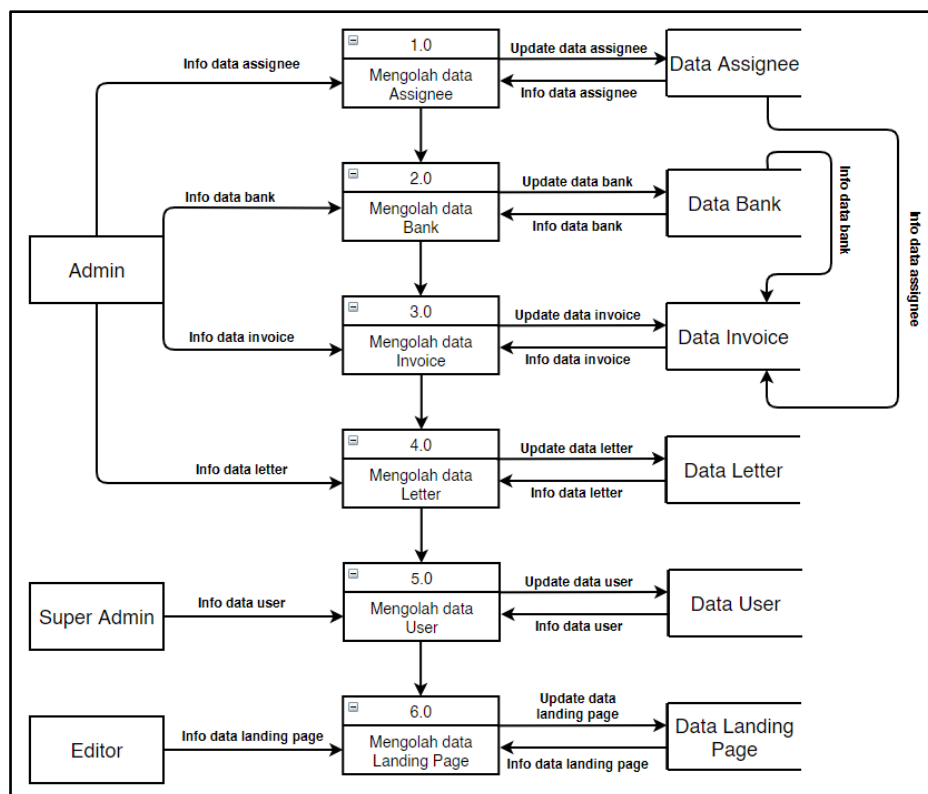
Admin

Info data assignee

1.0
Mengolah data Assignee

Update data assignee

Info data assignee

Data Assignee

Info data bank

2.0
Mengolah data Bank

Update data bank

Info data bank

Data Bank

Info data bank

Info data assignee

Info data invoice

3.0
Mengolah data Invoice

Update data invoice

Info data invoice

Data Invoice

Info data letter

4.0
Mengolah data Letter

Update data letter

Info data letter

Data Letter

Super Admin

Info data user

5.0
Mengolah data User

Update data user

Info data user

Data User

Editor

Info data landing page

6.0
Mengolah data Landing Page

Update data landing page

Info data landing page

Data Landing Page